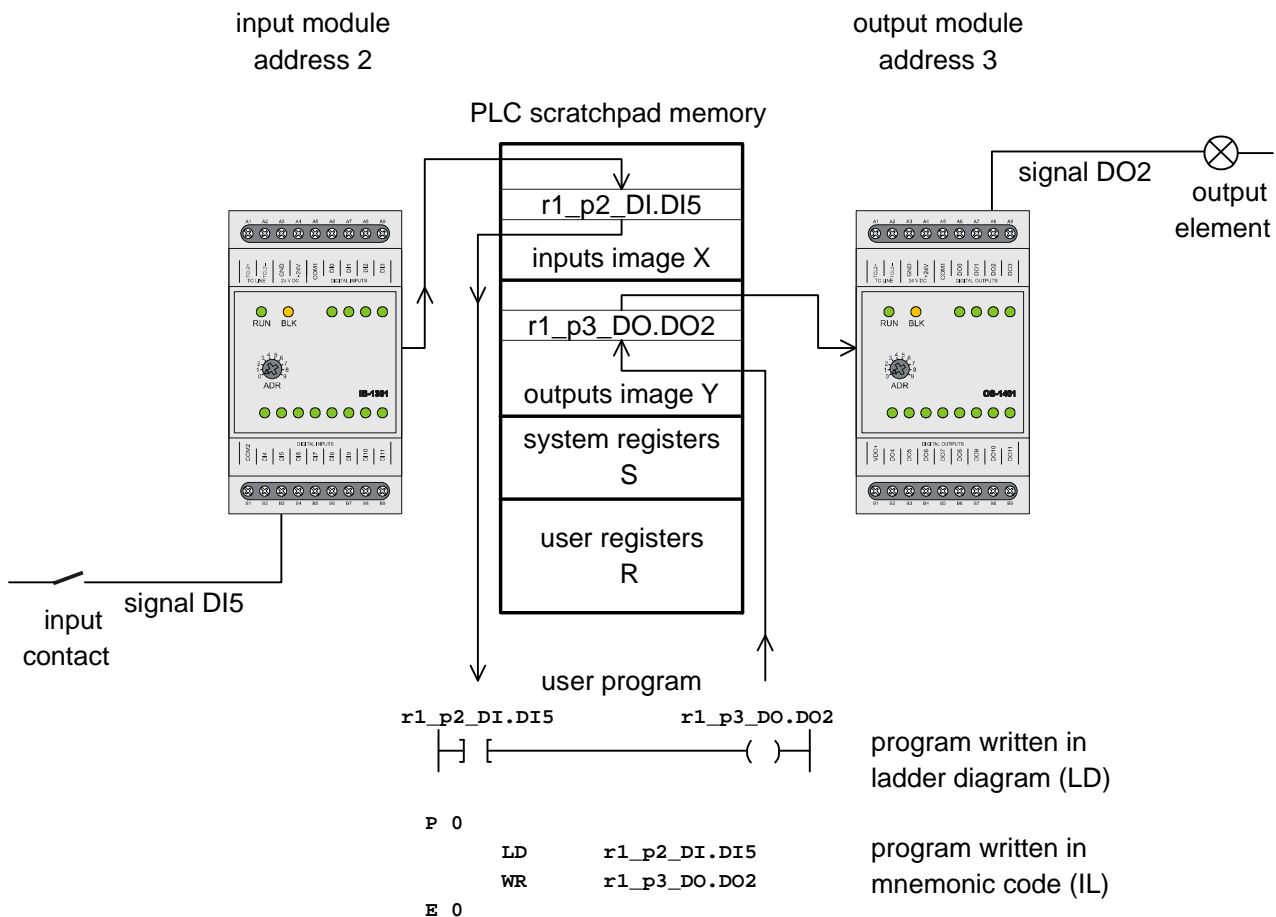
input module
address 2

output module
address 3

PLC scratchpad memory

r1_p2_DI.DI5

inputs image X

r1_p3_DO.DO2

outputs image Y

system registers
S

user registers
R

signal DO2

output
element

RUN BLK

ADR

IB-1301

OS-1401

input
contact

signal DI5

user program

r1_p2_DI.DI5

r1_p3_DO.DO2

program written in
ladder diagram (LD)

P 0
LD r1_p2_DI.DI5
WR r1_p3_DO.DO2
E 0

program written in
mnemonic code (IL)